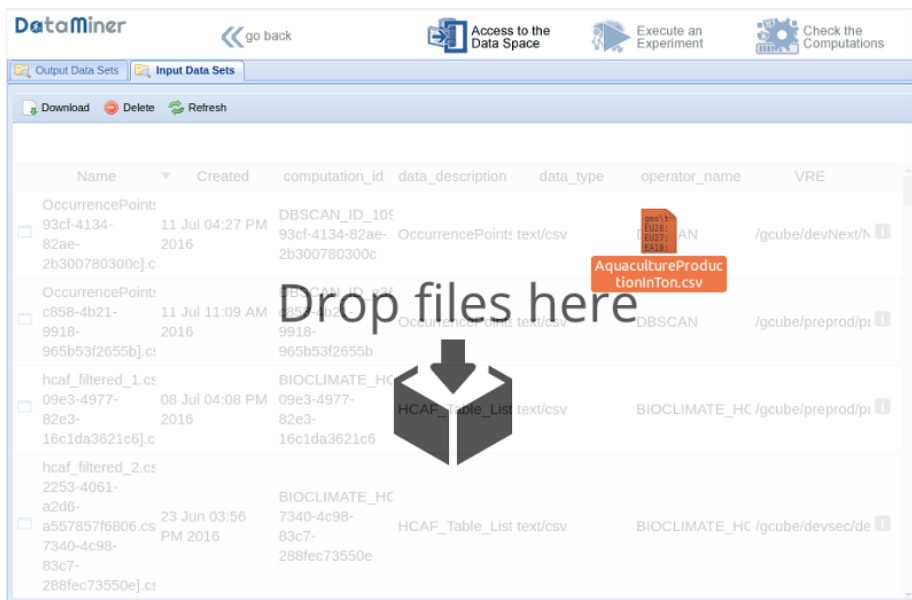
DataMiner

go back

Access to the Data Space

Execute an Experiment

Check the Computations

Output Data Sets | Input Data Sets

Download Delete Refresh

| Name | Created | computation_id | data_description | data_type | operator_name | VRE |
|---|---|---|---|---|---|---|
| OccurrencePoints 93cf-4134-82ae-2b300780300c].c | 11 Jul 04:27 PM 2016 | DBSCAN_ID_109 93cf-4134-82ae-2b300780300c | OccurrencePoints | text/csv | DBSCAN | /gcube/devNext/N |
| OccurrencePoints c858-4b21-9918-965b53f2655b].cs | 11 Jul 11:09 AM 2016 | DBSCAN_ID_c8 c858-4b21-9918-965b53f2655b | OccurrencePoints | text/csv | DBSCAN | /gcube/preprod/pr |
| hcaf_filtered_1.cs 09e3-4977-82e3-16c1da3621c6].c | 08 Jul 04:08 PM 2016 | BIOCLIMATE_HC 09e3-4977-82e3-16c1da3621c6 | HCAF_Table_List | text/csv | BIOCLIMATE_HC | /gcube/preprod/pr |
| hcaf_filtered_2.cs 2253-4061-a2d6-a557857f6806.cs 7340-4c98-83c7-288fec73550e].cs | 23 Jun 03:56 PM 2016 | BIOCLIMATE_HC 7340-4c98-83c7-288fec73550e | HCAF_Table_List | text/csv | BIOCLIMATE_HC | /gcube/devsec/de |

Drop files here

AquacultureProductionInTon.csv